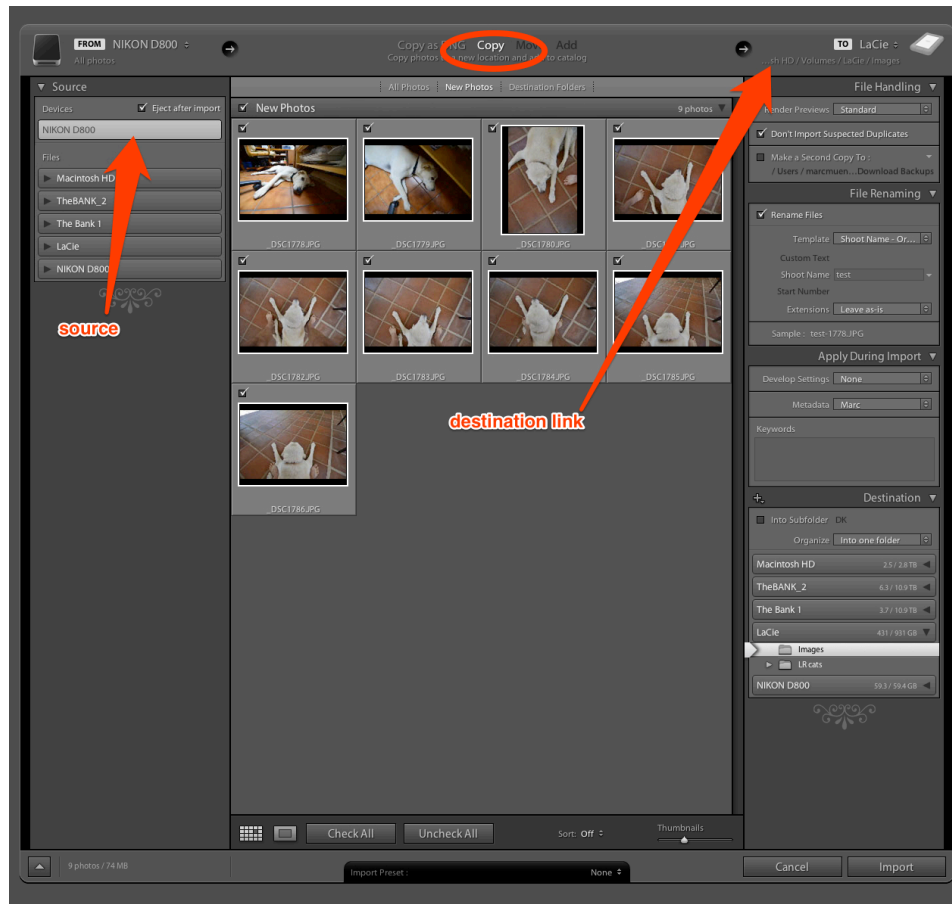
FROM NIKON D800 ÷
All photos

Copy as DNG Copy Move Add
Copy photos to a new location and add to catalog

TO LaCie ÷
...sh HD / Volumes / LaCie / Images

Source
Devices
Eject after import
NIKON D800
Files
Macintosh HD
TheBANK_2
The Bank 1
LaCie
NIKON D800

source

All Photos | New Photos | Destination Folders
New Photos
9 photos

_DSC1778.JPG
_DSC1779.JPG
_DSC1780.JPG
_DSC1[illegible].JPG
_DSC1782.JPG
_DSC1783.JPG
_DSC1784.JPG
_DSC1785.JPG
_DSC1786.JPG

destination link

File Handling
Render Previews Standard
Don't Import Suspected Duplicates
Make a Second Copy To :
/ Users / marcmuen...Download Backups

File Renaming
Rename Files
Template Shoot Name - Or...
Custom Text
Shoot Name test
Start Number
Extensions Leave as-is
Sample : test-1778.JPG

Apply During Import
Develop Settings None
Metadata Marc
Keywords

Destination
Into Subfolder DK
Organize Into one folder
Macintosh HD 2.5 / 2.8 TB
TheBANK_2 6.3 / 10.9 TB
The Bank 1 3.7 / 10.9 TB
LaCie 431 / 931 GB
Images
LR cats
NIKON D800 59.3 / 59.4 GB

Check All
Uncheck All
Sort: Off ÷
Thumbnails

9 photos / 74 MB
Import Preset : None ÷
Cancel
Import